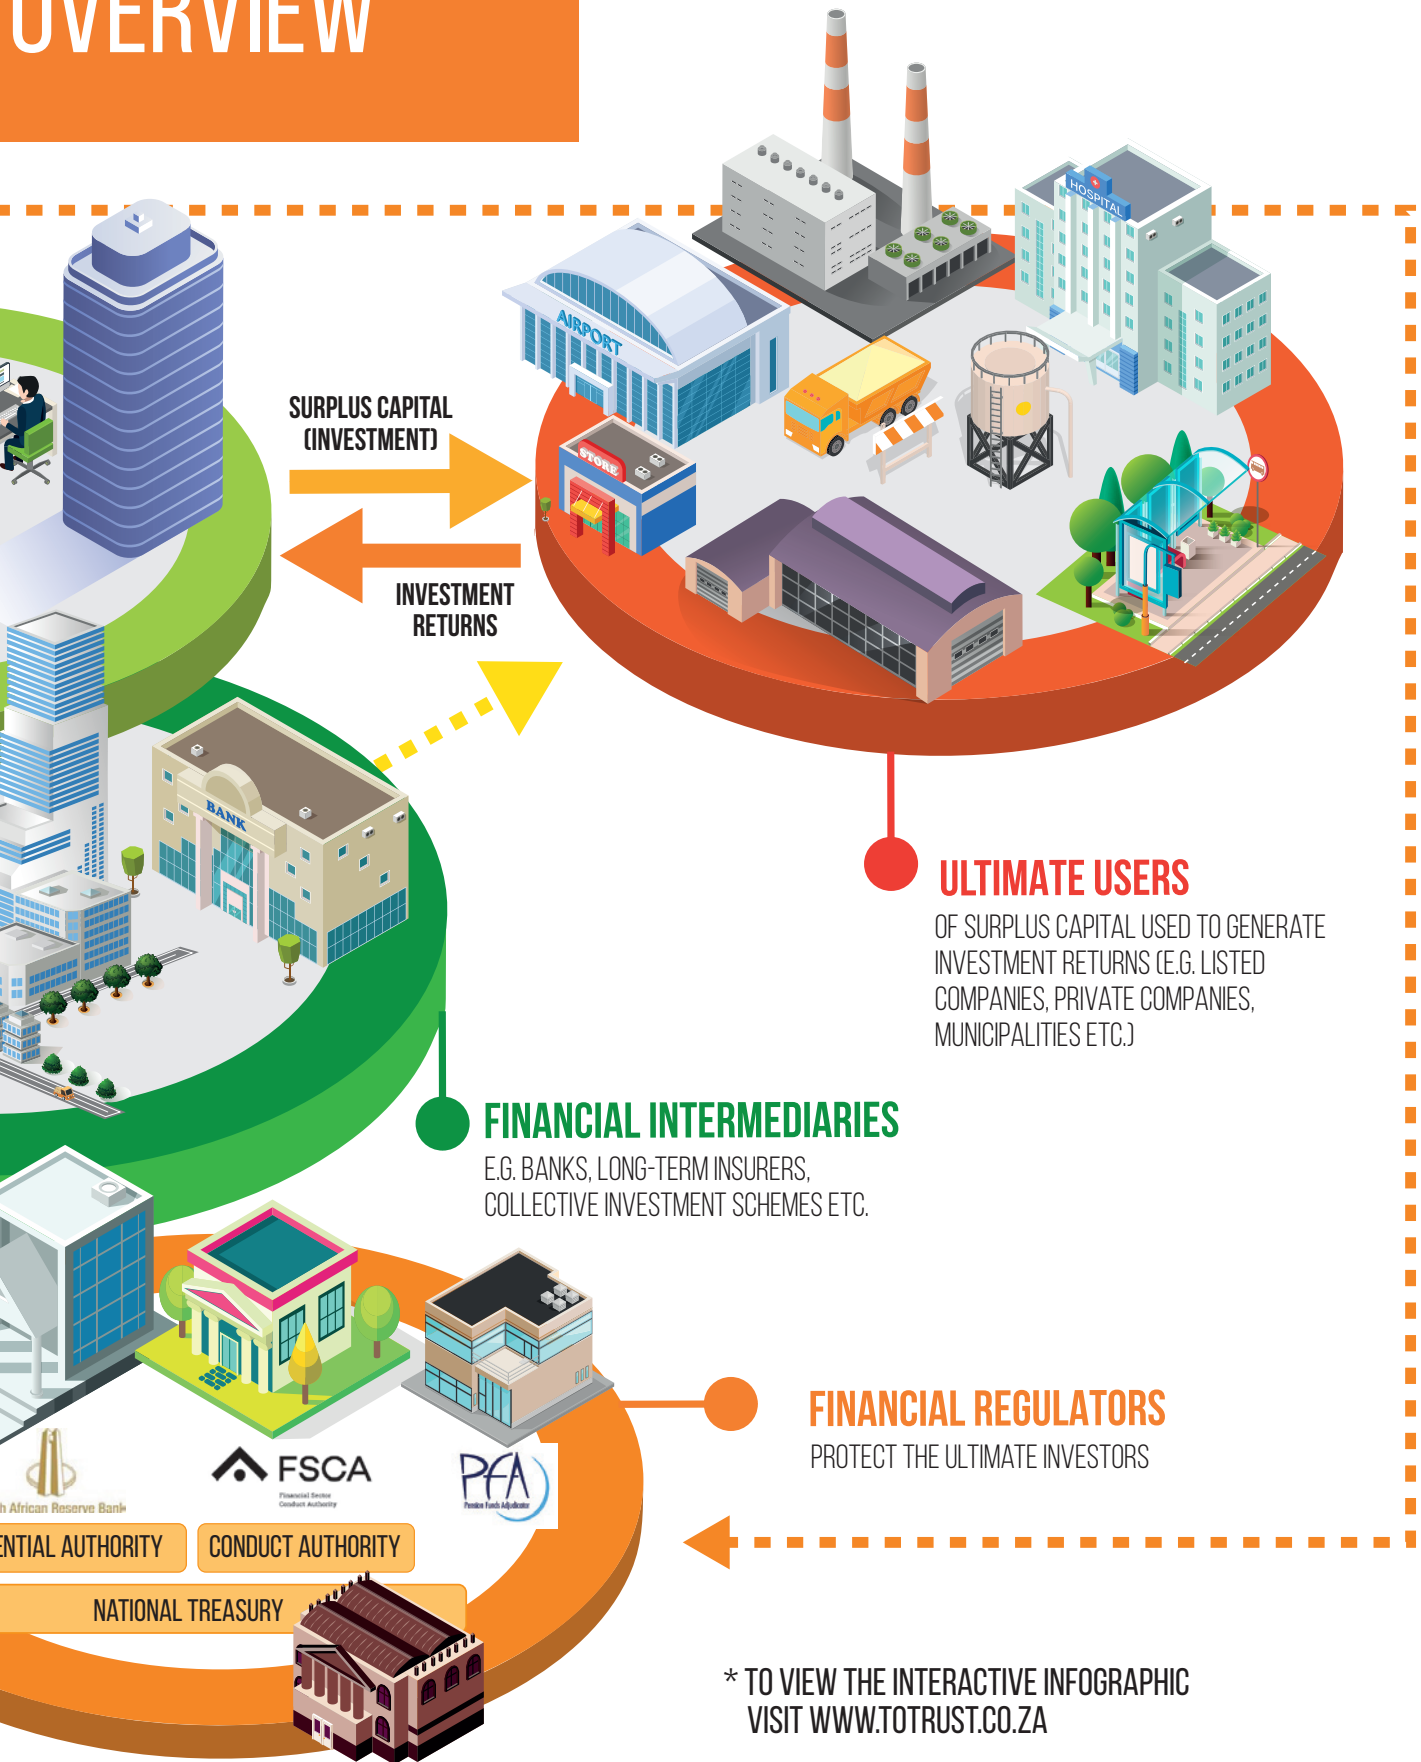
OVERVIEW

SURPLUS CAPITAL (INVESTMENT)

INVESTMENT RETURNS

AIRPORT

HOSPITAL

STORE

BANK

ULTIMATE USERS
OF SURPLUS CAPITAL USED TO GENERATE INVESTMENT RETURNS (E.G. LISTED COMPANIES, PRIVATE COMPANIES, MUNICIPALITIES ETC.)

FINANCIAL INTERMEDIARIES
E.G. BANKS, LONG-TERM INSURERS, COLLECTIVE INVESTMENT SCHEMES ETC.

FINANCIAL REGULATORS
PROTECT THE ULTIMATE INVESTORS

h African Reserve Bank

FSCA
Financial Sector Conduct Authority

PFA
Pension Funds Adjudicator

ENTIAL AUTHORITY

CONDUCT AUTHORITY

NATIONAL TREASURY

* TO VIEW THE INTERACTIVE INFOGRAPHIC VISIT WWW.TOTRUST.CO.ZA